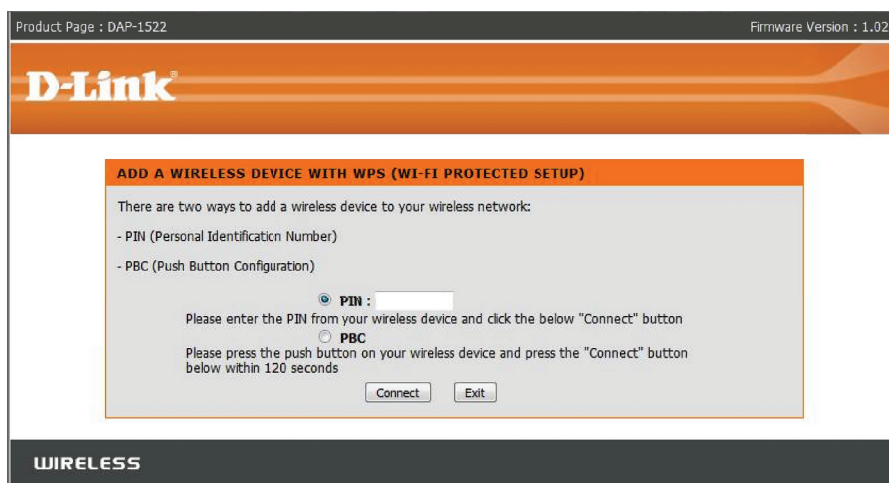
Product Page : DAP-1522

Firmware Version : 1.02

D-Link

ADD A WIRELESS DEVICE WITH WPS (WI-FI PROTECTED SETUP)

There are two ways to add a wireless device to your wireless network:

- PIN (Personal Identification Number)

- PBC (Push Button Configuration)

PIN :

Please enter the PIN from your wireless device and click the below "Connect" button

PBC

Please press the push button on your wireless device and press the "Connect" button below within 120 seconds

Connect Exit

WIRELESS